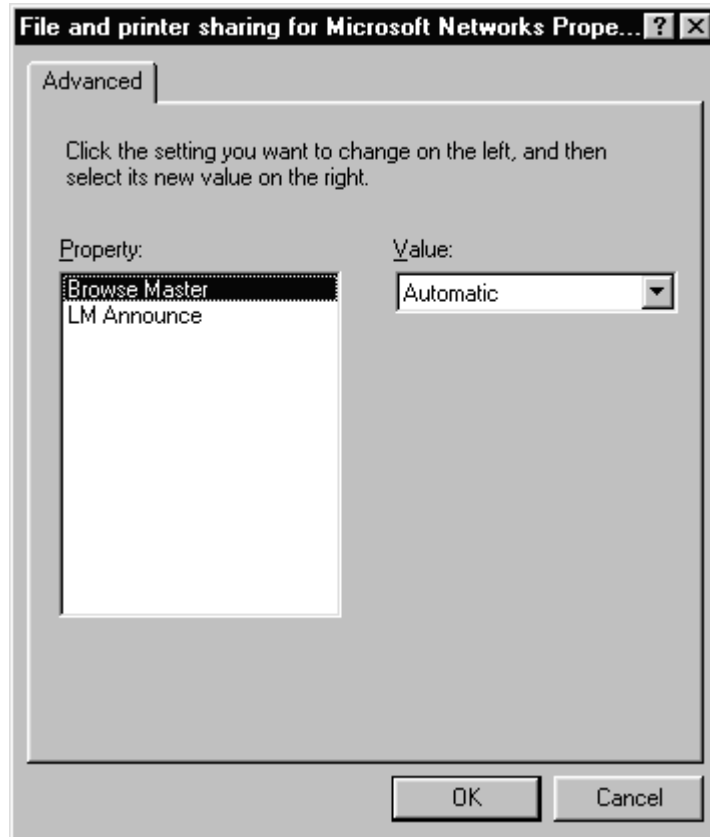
File and printer sharing for Microsoft Networks Prope... ? ×

Advanced

Click the setting you want to change on the left, and then select its new value on the right.

Property:

Browse Master
LM Announce

Value:

Automatic

OK

Cancel